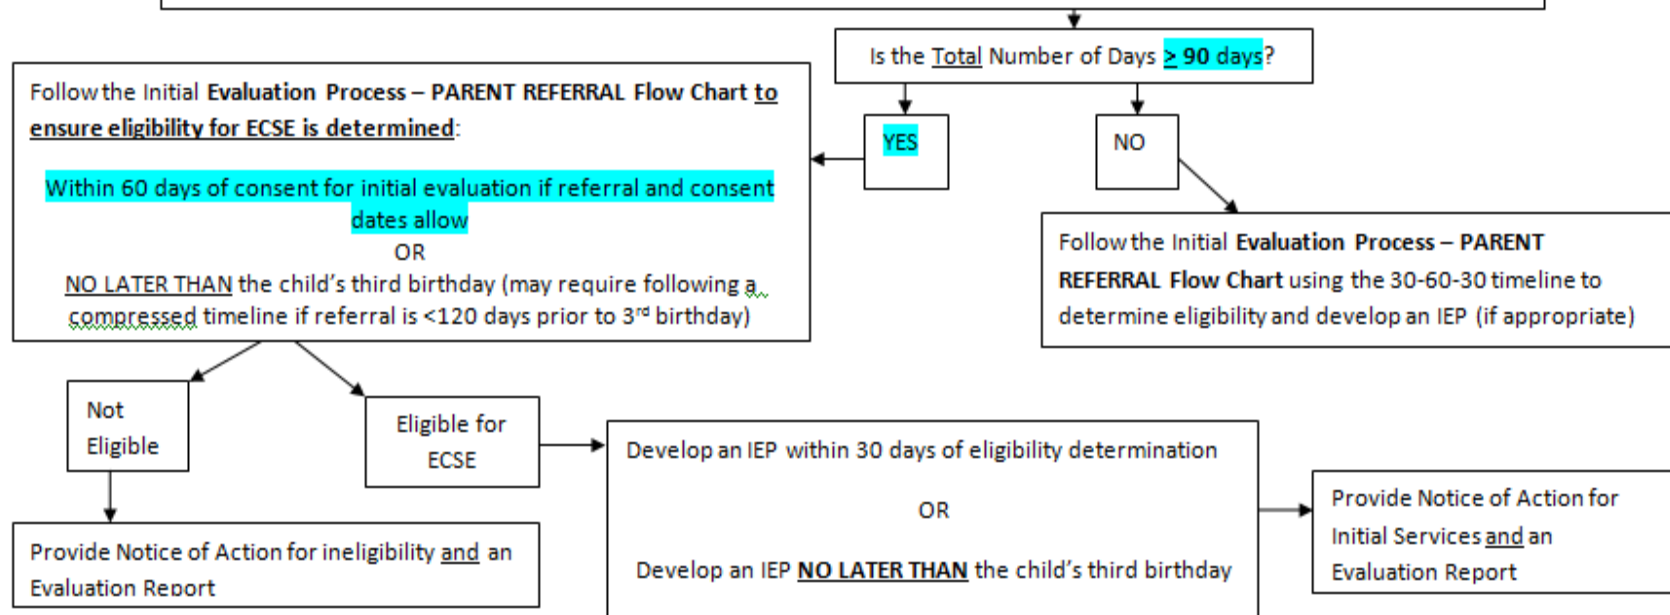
Is the Total Number of Days $\geq$ 90 days?

Follow the Initial Evaluation Process – PARENT REFERRAL Flow Chart to ensure eligibility for ECSE is determined:

Within 60 days of consent for initial evaluation if referral and consent dates allow
OR
NO LATER THAN the child's third birthday (may require following a compressed timeline if referral is <120 days prior to 3rd birthday)

YES

NO

Follow the Initial Evaluation Process – PARENT REFERRAL Flow Chart using the 30-60-30 timeline to determine eligibility and develop an IEP (if appropriate)

Not Eligible

Eligible for ECSE

Develop an IEP within 30 days of eligibility determination

OR

Develop an IEP NO LATER THAN the child's third birthday

Provide Notice of Action for Initial Services and an Evaluation Report

Provide Notice of Action for ineligibility and an Evaluation Report